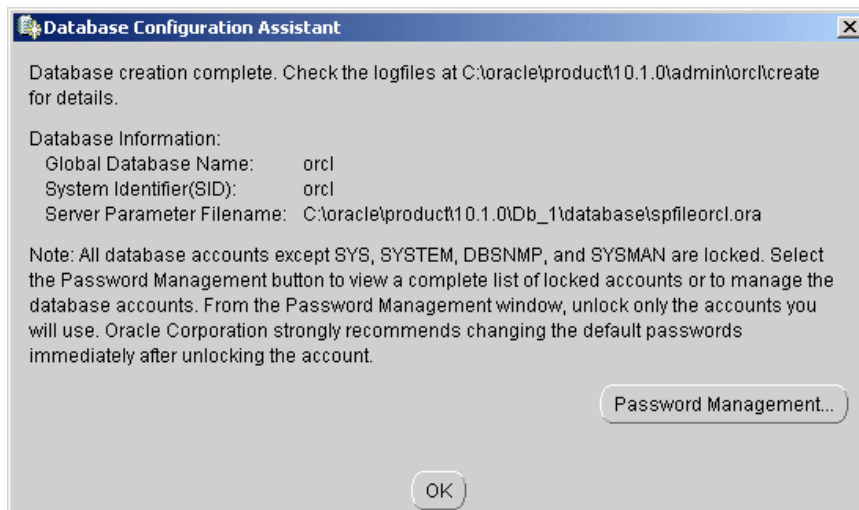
Database Configuration Assistant

Database creation complete. Check the logfiles at C:\oracle\product\10.1.0\admin\orcl\create for details.

Database Information:
Global Database Name: orcl
System Identifier(SID): orcl
Server Parameter Filename: C:\oracle\product\10.1.0\Db_1\database\spfileorcl.ora

Note: All database accounts except SYS, SYSTEM, DBSNMP, and SYSMAN are locked. Select the Password Management button to view a complete list of locked accounts or to manage the database accounts. From the Password Management window, unlock only the accounts you will use. Oracle Corporation strongly recommends changing the default passwords immediately after unlocking the account.

Password Management...

OK